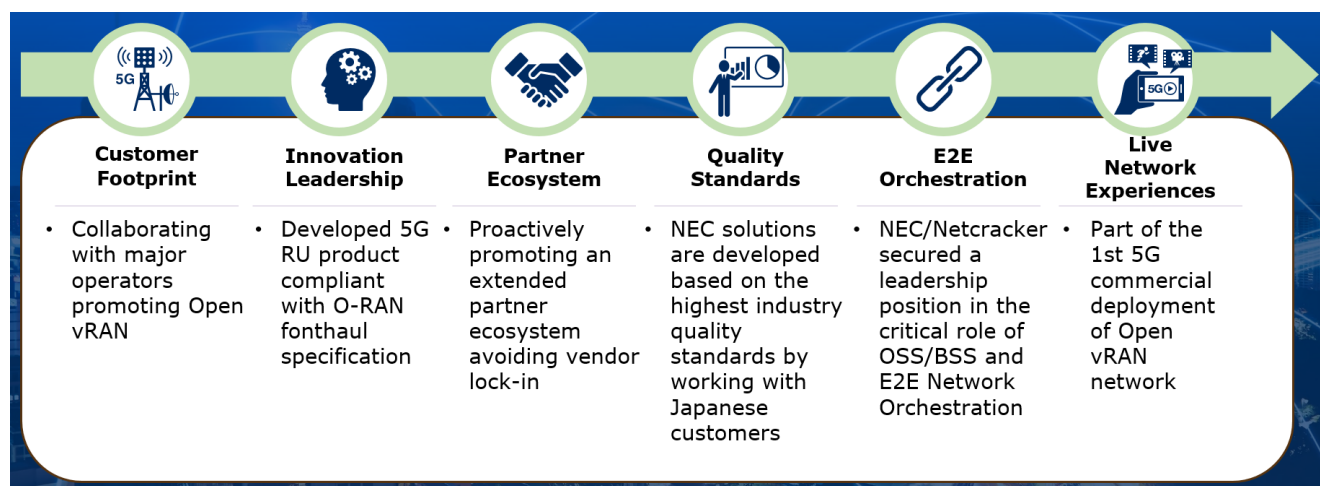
5G

Customer Footprint

• Collaborating with major operators promoting Open vRAN

Innovation Leadership

• Developed 5G RU product compliant with O-RAN fonthaul specification

Partner Ecosystem

• Proactively promoting an extended partner ecosystem avoiding vendor lock-in

Quality Standards

• NEC solutions are developed based on the highest industry quality standards by working with Japanese customers

E2E Orchestration

• NEC/Netcracker secured a leadership position in the critical role of OSS/BSS and E2E Network Orchestration

5G

Live Network Experiences

• Part of the 1st 5G commercial deployment of Open vRAN network